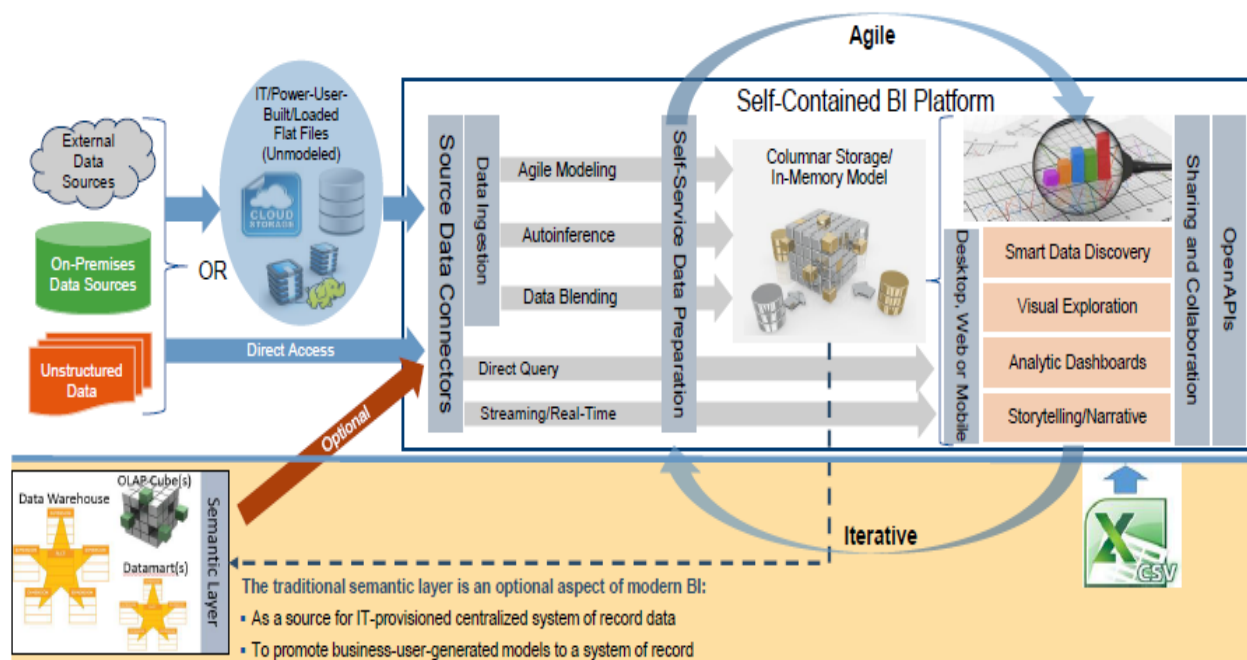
Agile

Self-Contained BI Platform

External Data Sources

On-Premises Data Sources

OR

Unstructured Data

IT/Power-User-Built/Loaded Flat Files (Unmodeled)

CLOUD STORAGE

Direct Access

Source Data Connectors

Data Ingestion

Agile Modeling

Autoinference

Data Blending

Direct Query

Streaming/Real-Time

Self-Service Data Preparation

Columnar Storage/ In-Memory Model

Desktop, Web or Mobile

Smart Data Discovery

Visual Exploration

Analytic Dashboards

Storytelling/Narrative

Sharing and Collaboration

Open APIs

Optional

Data Warehouse

OLAP Cube(s)

Datamart(s)

Semantic Layer

Iterative

CSV

The traditional semantic layer is an optional aspect of modern BI:

▪ As a source for IT-provisioned centralized system of record data

▪ To promote business-user-generated models to a system of record